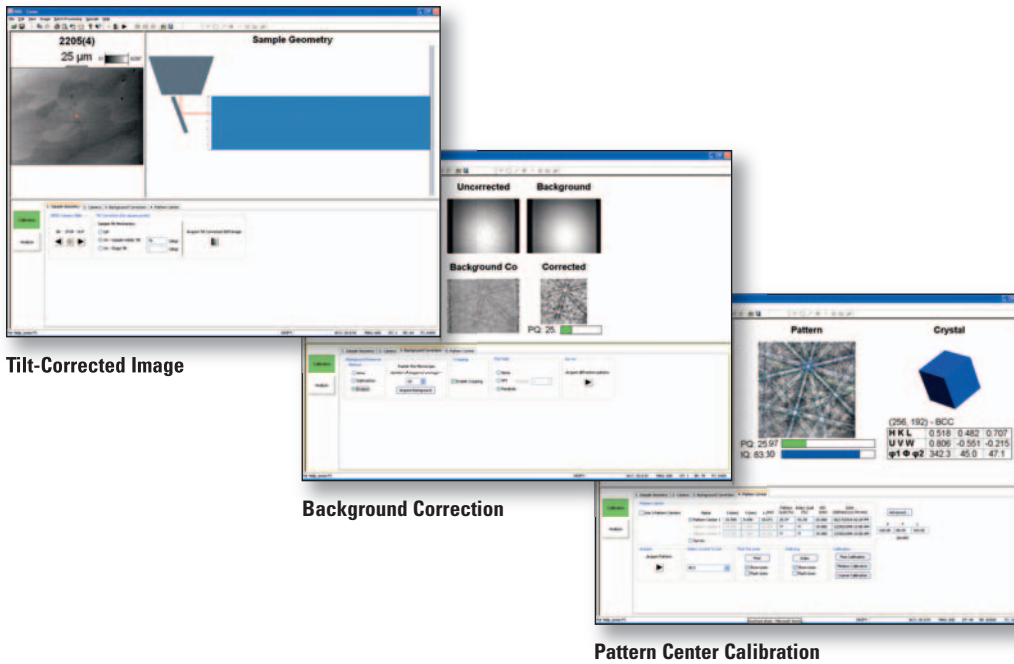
2205(4)

25 µm

Sample Geometry

Calibration

Analysis

Tilt-Corrected Image

Uncorrected

Background

Background Co

Corrected

PQ: 25.

Calibration

Analysis

Acquire Background

Background Correction

Pattern

Crystal

(256, 192) - BCC

| H K L | 0.518 | 0.482 | 0.707 |
|---|---|---|---|
| U V W | 0.806 | -0.551 | -0.215 |
| φ1 Φ φ2 | 342.3 | 45.0 | 47.1 |

PQ: 25.97

IQ: 83.30

Calibration

Analysis

Pattern Center Calibration